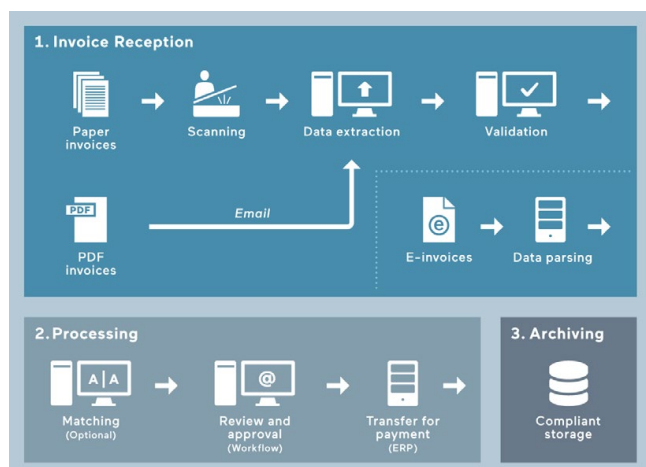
1. Invoice Reception

Paper invoices

Scanning

Data extraction

Validation

PDF

PDF invoices

Email

e

E-invoices

Data parsing

2. Processing

A|A

Matching (Optional)

@

Review and approval (Workflow)

Transfer for payment (ERP)

3. Archiving

Compliant storage